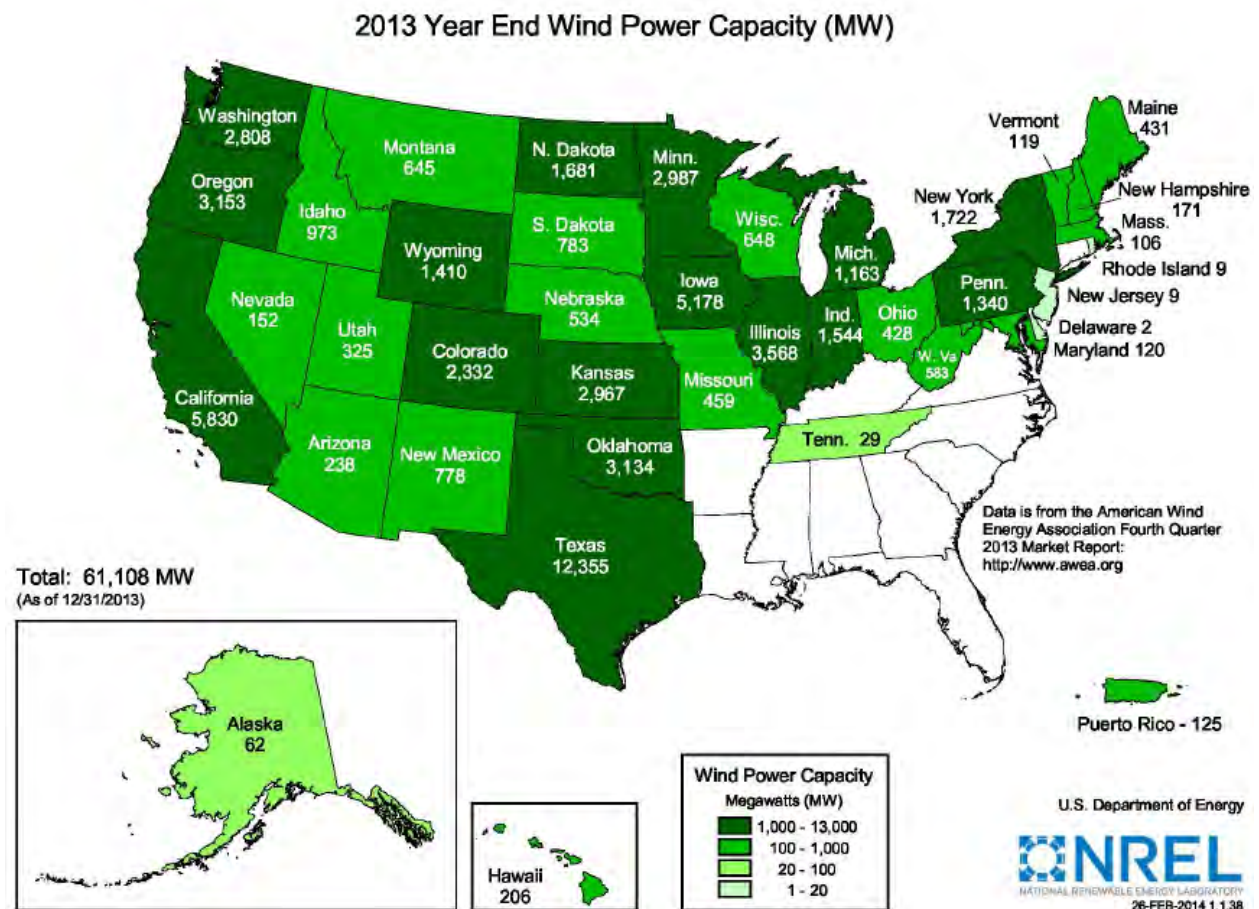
2013 Year End Wind Power Capacity (MW)

Washington
2,808

Oregon
3,153

California
5,830

Idaho
973

Nevada
152

Montana
645

Wyoming
1,410

Utah
325

Arizona
238

Colorado
2,332

New Mexico
778

N. Dakota
1,681

S. Dakota
783

Nebraska
534

Kansas
2,967

Oklahoma
3,134

Texas
12,355

Minn.
2,987

Iowa
5,178

Missouri
459

Wisc.
648

Illinois
3,568

Mich.
1,163

Ind.
1,544

Ohio
428

W. Va
583

Tenn. 29

Penn.
1,340

New York
1,722

Vermont
119

Maine
431

New Hampshire
171

Mass.
106

Rhode Island 9

New Jersey 9

Delaware 2

Maryland 120

Data is from the American Wind Energy Association Fourth Quarter 2013 Market Report: http://www.awea.org

Total: 61,108 MW
(As of 12/31/2013)

Alaska
62

Hawaii
206

Puerto Rico - 125

Wind Power Capacity
Megawatts (MW)
1,000 - 13,000
100 - 1,000
20 - 100
1 - 20

U.S. Department of Energy

NREL
NATIONAL RENEWABLE ENERGY LABORATORY

26-FEB-2014 1.1.38